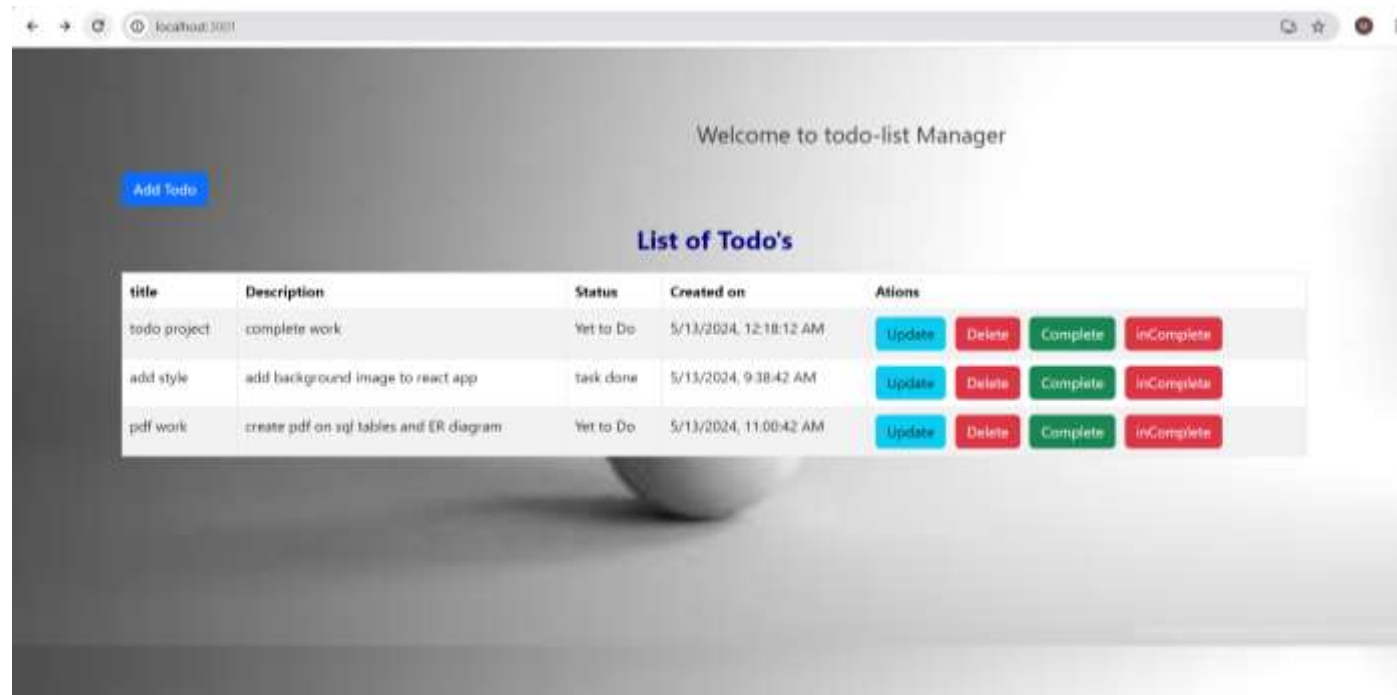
localhost:3001

Welcome to todo-list Manager

Add Todo

List of Todo's

| title | Description | Status | Created on | Ations |
|---|---|---|---|---|
| todo project | complete work | Yet to Do | 5/13/2024, 12:18:12 AM | Update Delete Complete inComplete |
| add style | add background image to react app | task done | 5/13/2024, 9:38:42 AM | Update Delete Complete inComplete |
| pdf work | create pdf on sql tables and ER diagram | Yet to Do | 5/13/2024, 11:00:42 AM | Update Delete Complete inComplete |